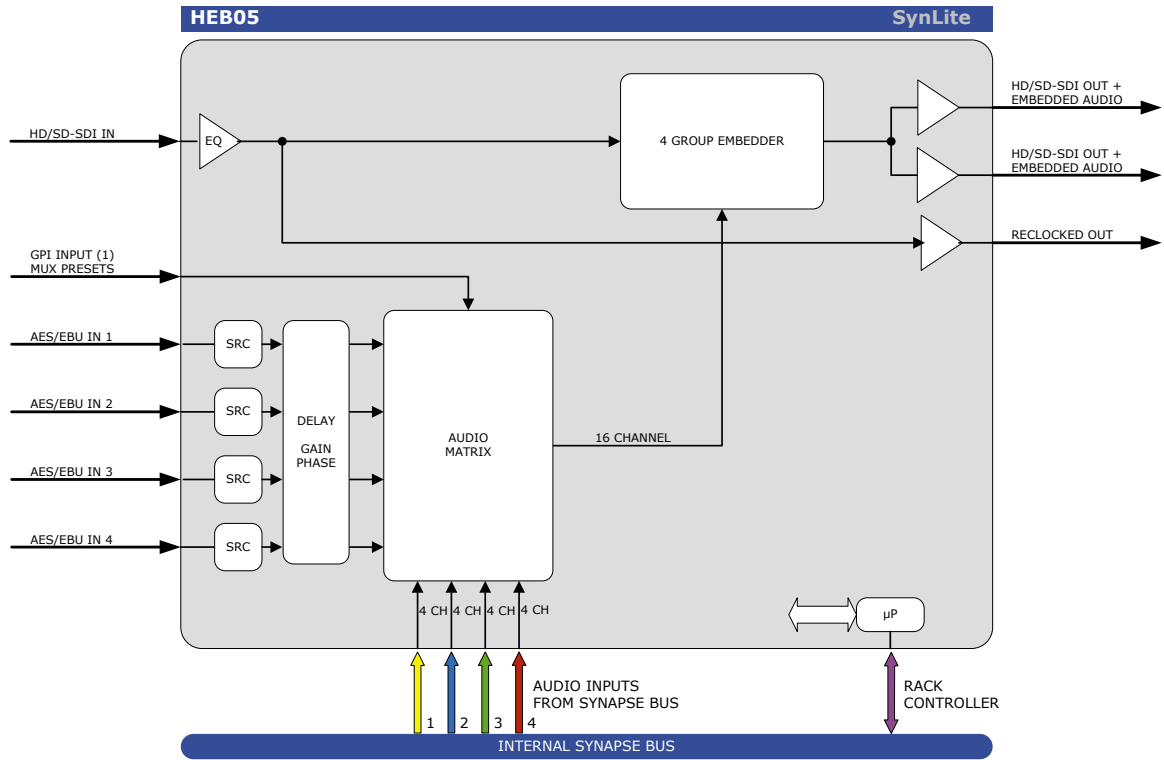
HEB05

SynLite

HD/SD-SDI IN

EQ

4 GROUP EMBEDDER

HD/SD-SDI OUT + EMBEDDED AUDIO

HD/SD-SDI OUT + EMBEDDED AUDIO

RECLOCKED OUT

GPI INPUT (1) MUX PRESETS

AES/EBU IN 1

AES/EBU IN 2

AES/EBU IN 3

AES/EBU IN 4

SRC

SRC

SRC

SRC

DELAY

GAIN PHASE

AUDIO MATRIX

16 CHANNEL

4 CH 4 CH 4 CH 4 CH

μP

1 2 3 4

AUDIO INPUTS FROM SYNAPSE BUS

RACK CONTROLLER

INTERNAL SYNAPSE BUS